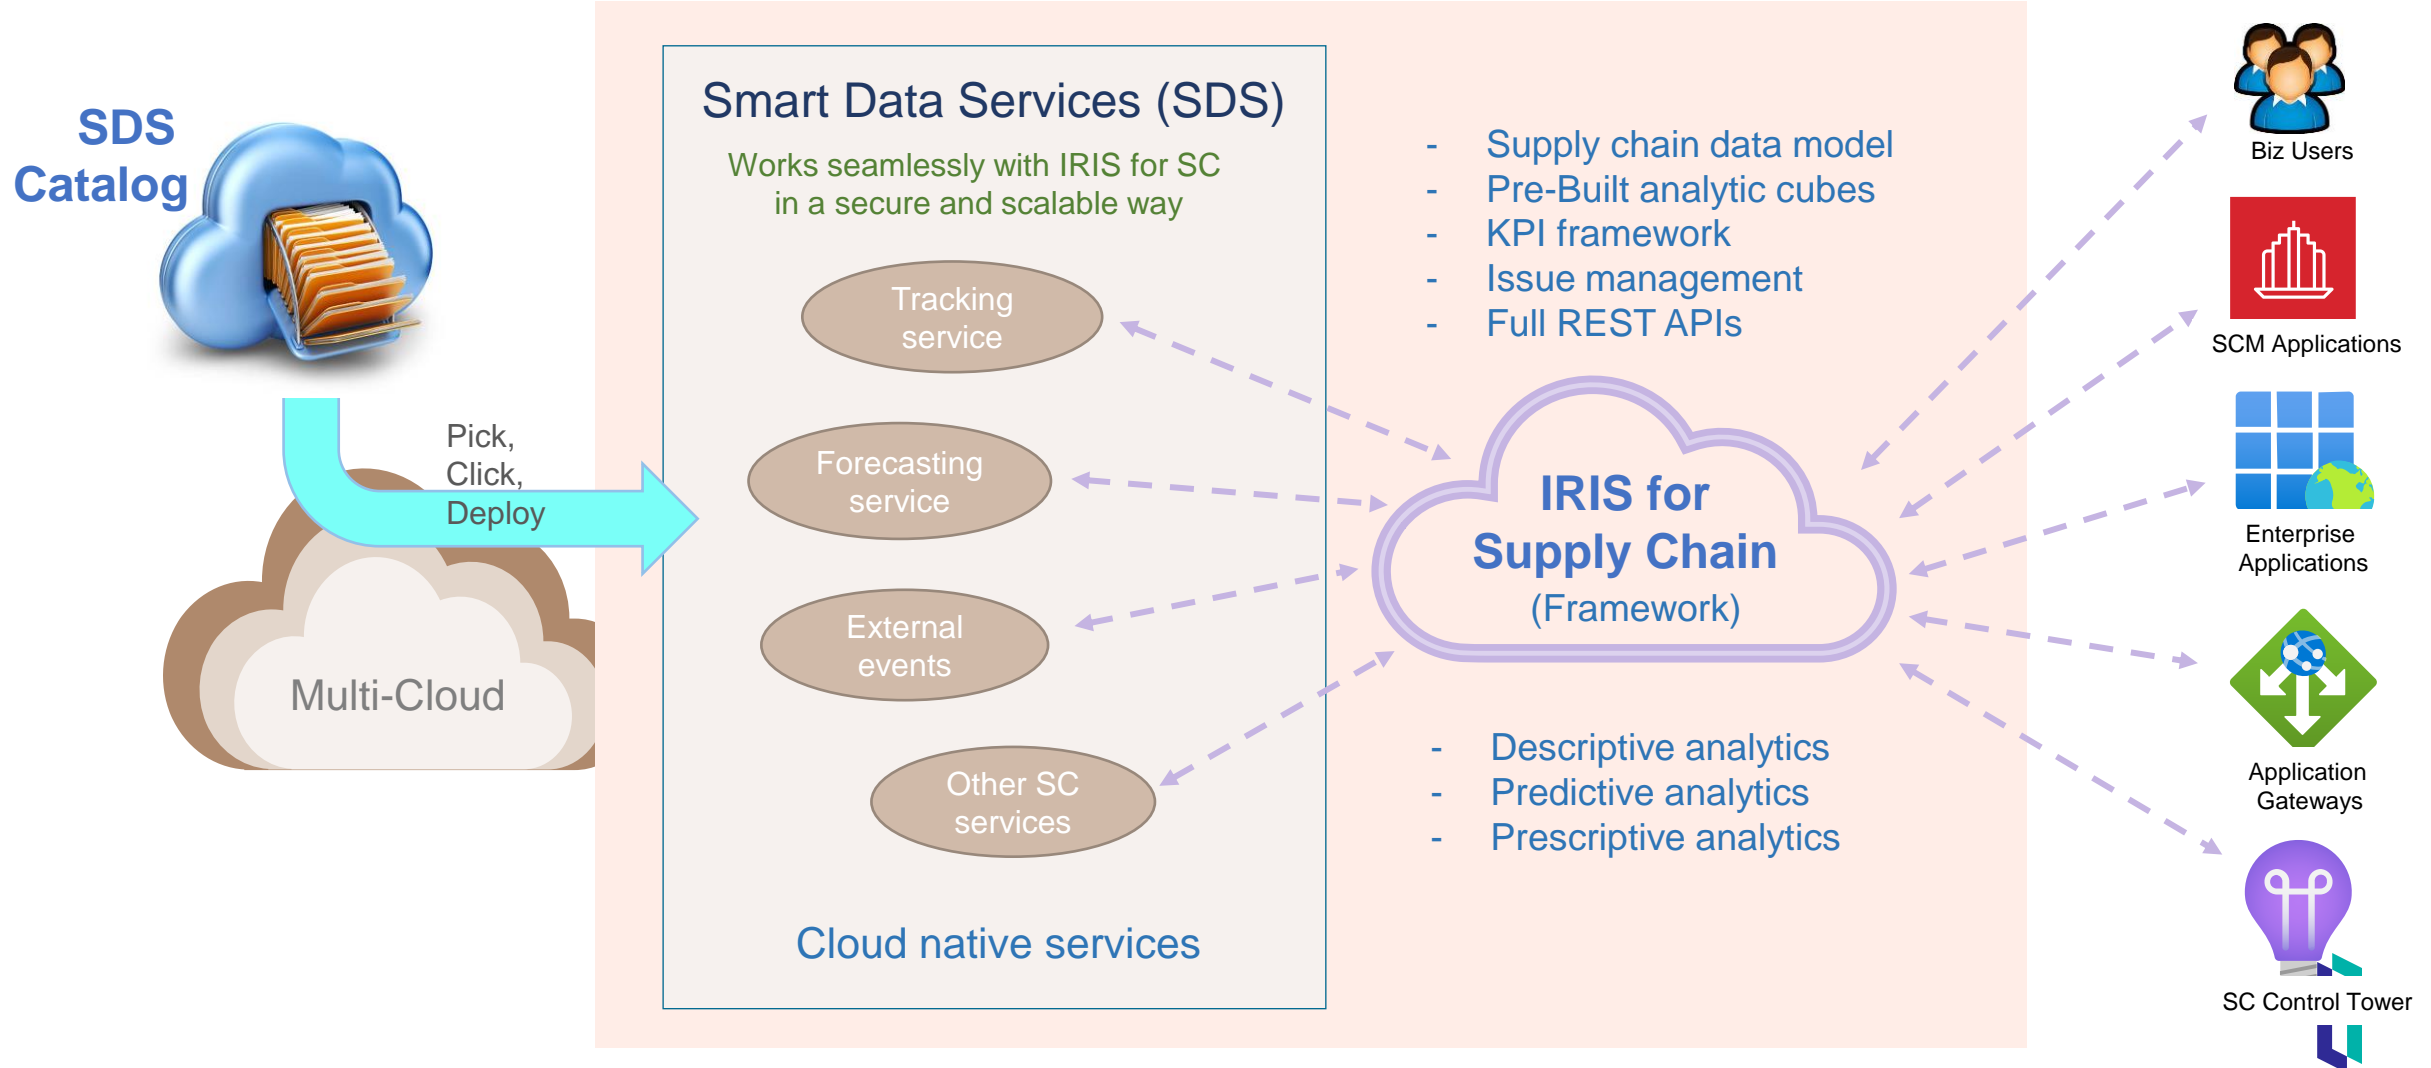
SDS Catalog

Pick, Click, Deploy

Multi-Cloud

Smart Data Services (SDS)

Works seamlessly with IRIS for SC in a secure and scalable way

Tracking service

Forecasting service

External events

Other SC services

Cloud native services

- Supply chain data model
- Pre-Built analytic cubes
- KPI framework
- Issue management
- Full REST APIs

IRIS for Supply Chain (Framework)

- Descriptive analytics
- Predictive analytics
- Prescriptive analytics

Biz Users

SCM Applications

Enterprise Applications

Application Gateways

SC Control Tower